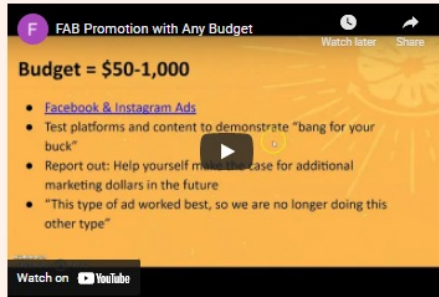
F FAB Promotion with Any Budget

Watch later Share

Budget = $50-1,000

- Facebook & Instagram Ads
- Test platforms and content to demonstrate "bang for your buck"
- Report out: Help yourself make the case for additional marketing dollars in the future
- "This type of ad worked best, so we are no longer doing this other type"

Watch on YouTube